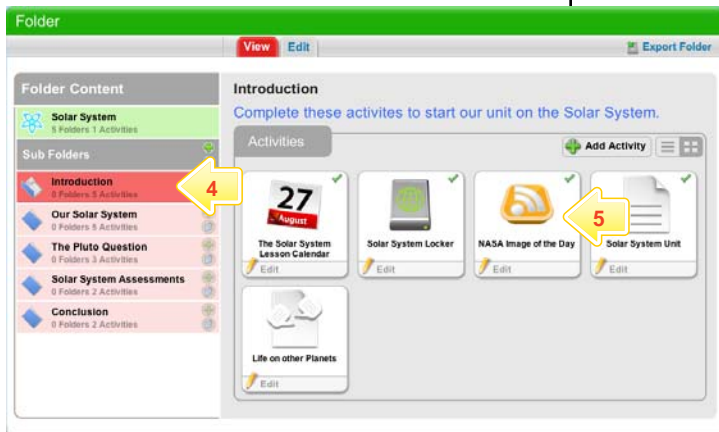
Folder

View Edit

Export Folder

Folder Content

Solar System
5 Folders 1 Activities

Sub Folders

Introduction
0 Folders 5 Activities

4

Our Solar System
0 Folders 6 Activities

The Pluto Question
0 Folders 3 Activities

Solar System Assessments
0 Folders 2 Activities

Conclusion
0 Folders 2 Activities

Introduction

Complete these activites to start our unit on the Solar System.

Activities

Add Activity

27
August

The Solar System Lesson Calendar
Edit

Solar System Locker
Edit

NASA Image of the Day
Edit

5

Solar System Unit
Edit

Life on other Planets
Edit